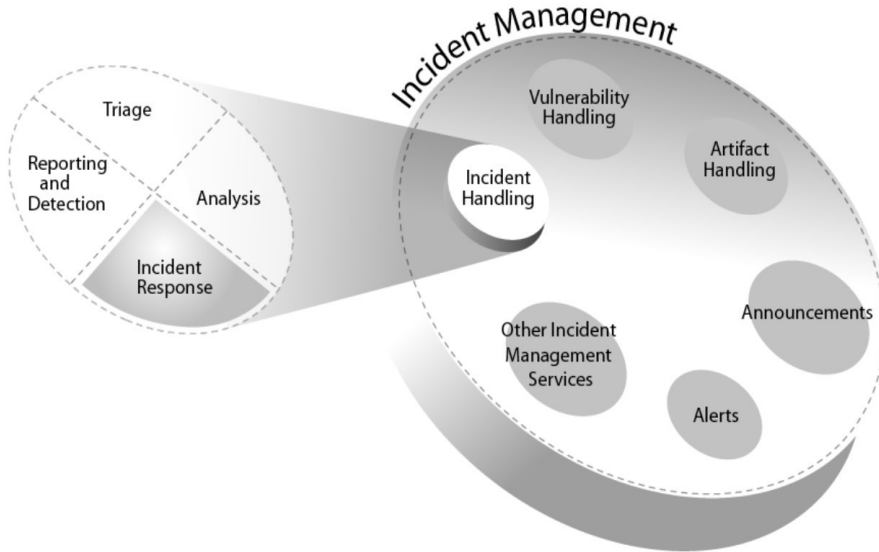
Incident Management

Triage

Reporting and Detection

Analysis

Incident Response

Vulnerability Handling

Incident Handling

Artifact Handling

Announcements

Other Incident Management Services

Alerts